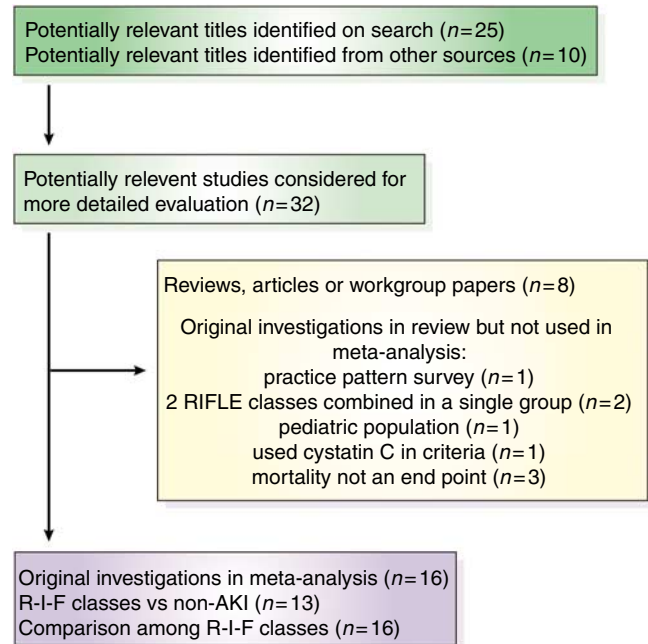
Potentially relevant titles identified on search ($n=25$)
Potentially relevant titles identified from other sources ($n=10$)

Potentially relevent studies considered for more detailed evaluation ($n=32$)

Reviews, articles or workgroup papers ($n=8$)

Original investigations in review but not used in meta-analysis:
practice pattern survey ($n=1$)
2 RIFLE classes combined in a single group ($n=2$)
pediatric population ($n=1$)
used cystatin C in criteria ($n=1$)
mortality not an end point ($n=3$)

Original investigations in meta-analysis ($n=16$)
R-I-F classes vs non-AKI ($n=13$)
Comparison among R-I-F classes ($n=16$)